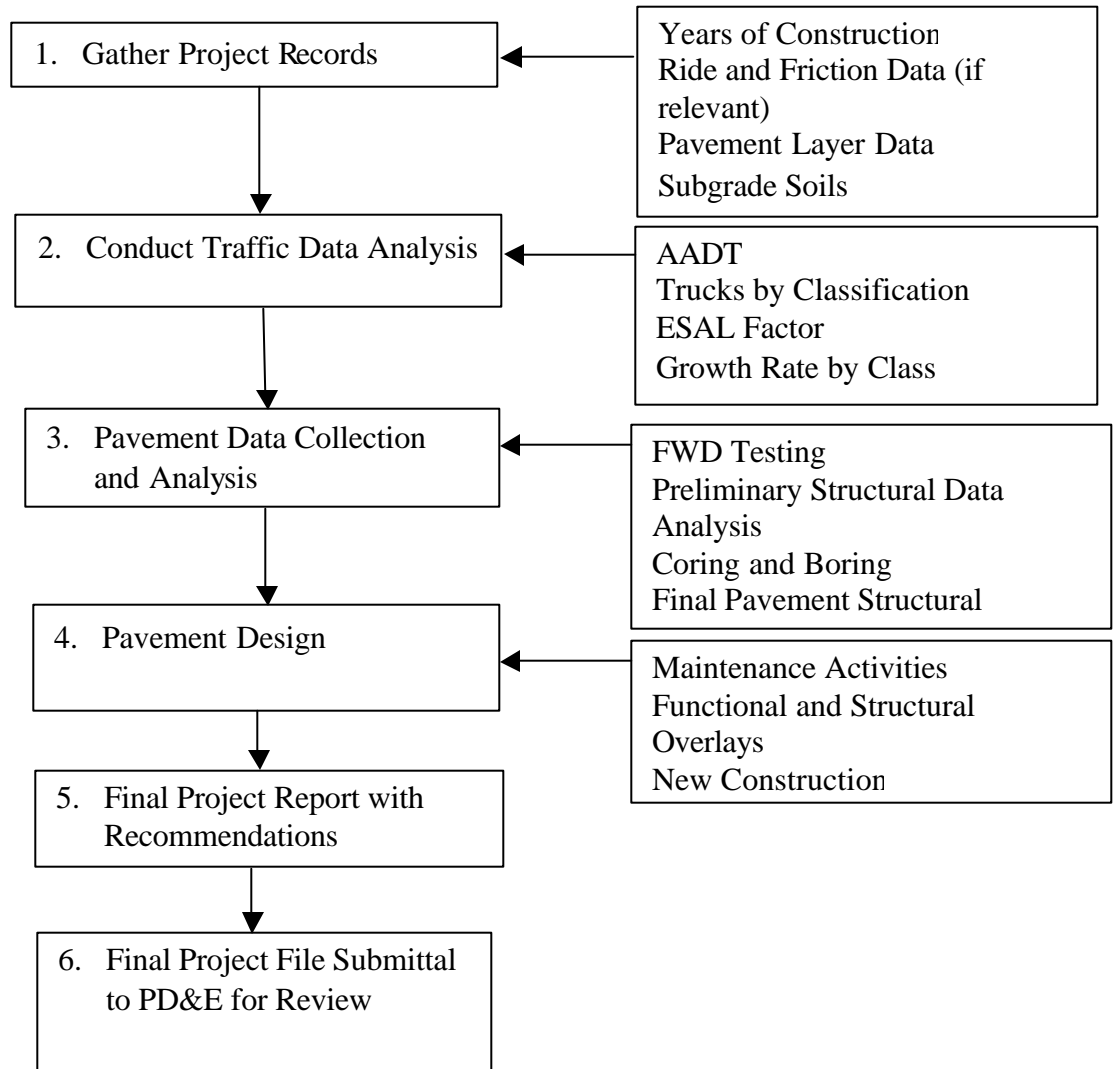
1. Gather Project Records

Years of Construction
Ride and Friction Data (if relevant)
Pavement Layer Data
Subgrade Soils

2. Conduct Traffic Data Analysis

AADT
Trucks by Classification
ESAL Factor
Growth Rate by Class

3. Pavement Data Collection and Analysis

FWD Testing
Preliminary Structural Data Analysis
Coring and Boring
Final Pavement Structural

4. Pavement Design

Maintenance Activities
Functional and Structural Overlays
New Construction

5. Final Project Report with Recommendations

6. Final Project File Submittal to PD&E for Review